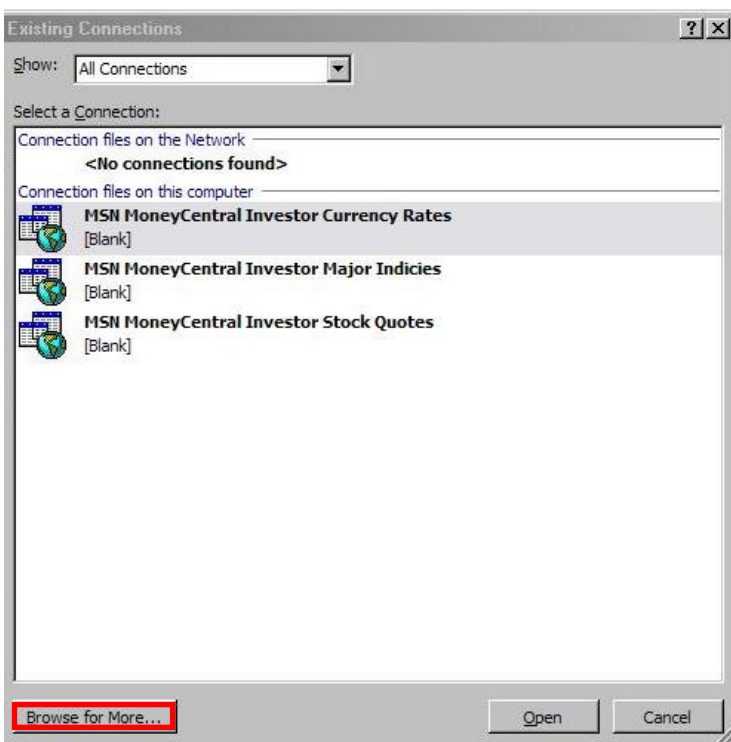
Existing Connections

?

X

Show: All Connections

Select a Connection:

Connection files on the Network

<No connections found>

Connection files on this computer

MSN MoneyCentral Investor Currency Rates
[Blank]

MSN MoneyCentral Investor Major Indicies
[Blank]

MSN MoneyCentral Investor Stock Quotes
[Blank]

Browse for More...

Open

Cancel